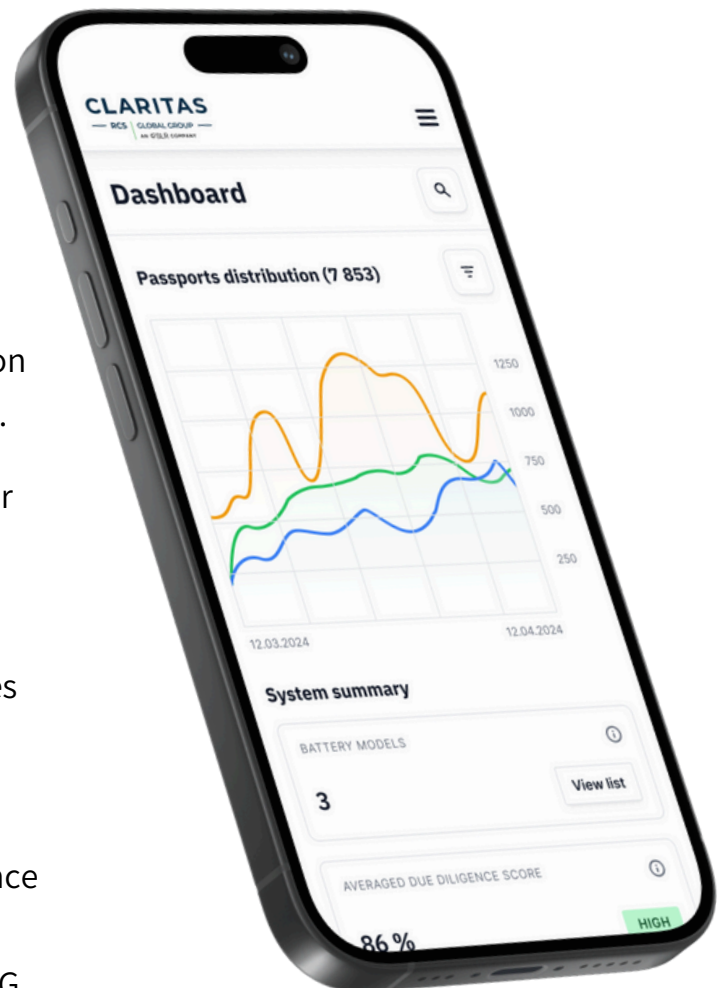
on
.
r
es
nce
G

CLARITAS
RCS | GLOBAL GROUP
AN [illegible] COMPANY

Dashboard

Passports distribution (7 853)

1250
1000
750
500
250

12.03.2024
12.04.2024

System summary

BATTERY MODELS
3
View list

AVERAGED DUE DILIGENCE SCORE
86 %
HIGH